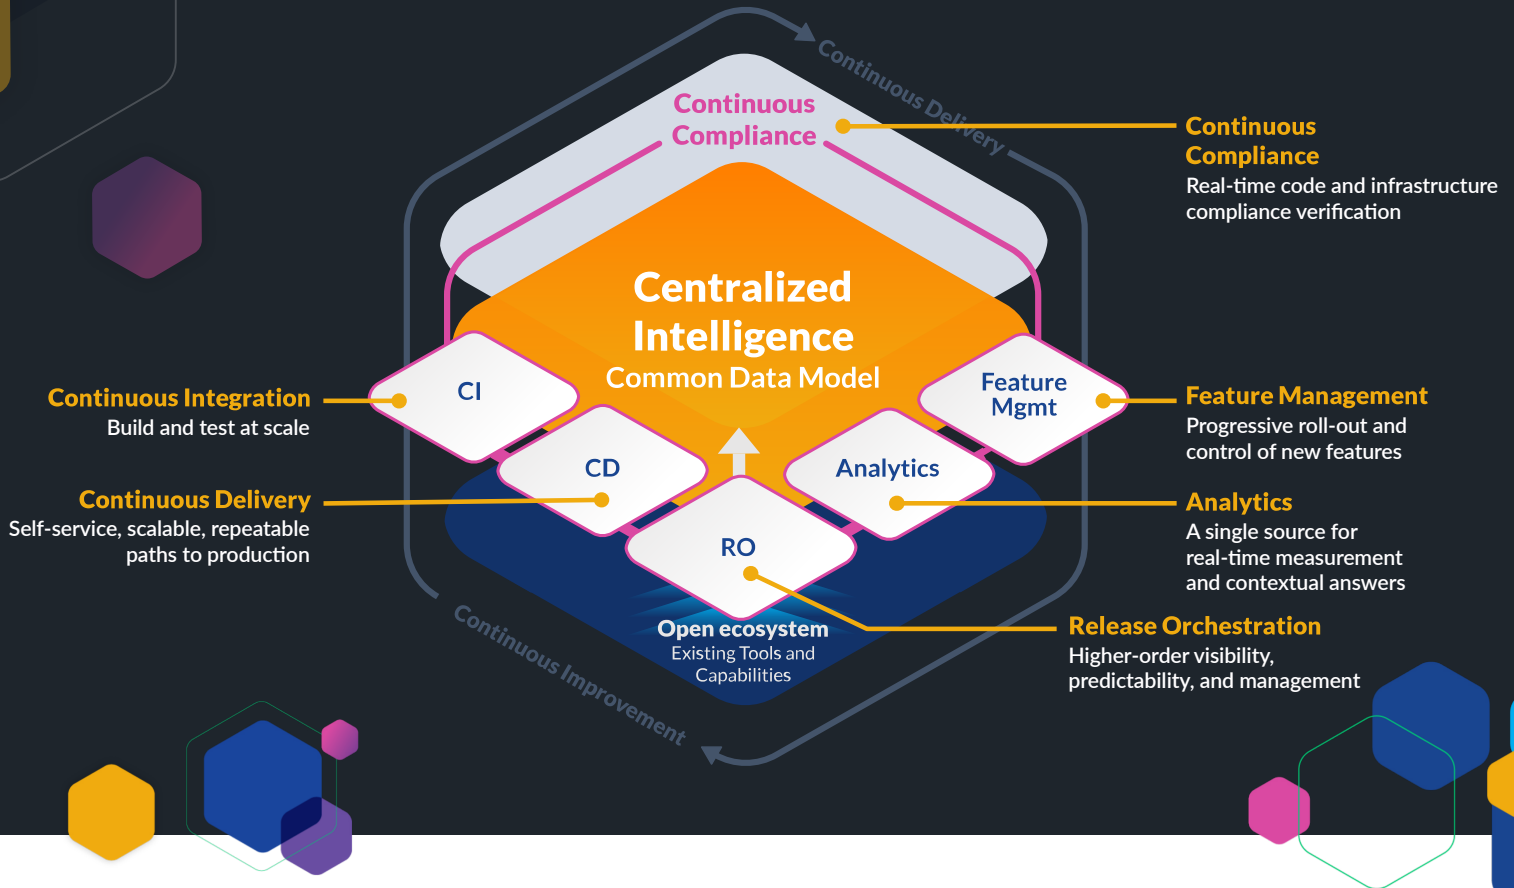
Continuous Delivery

Continuous Compliance

Centralized Intelligence
Common Data Model

CI

CD

RO

Analytics

Feature Mgmt

Open ecosystem
Existing Tools and Capabilities

Continuous Improvement

Continuous Compliance
Real-time code and infrastructure compliance verification

Continuous Integration
Build and test at scale

Feature Management
Progressive roll-out and control of new features

Continuous Delivery
Self-service, scalable, repeatable paths to production

Analytics
A single source for real-time measurement and contextual answers

Release Orchestration
Higher-order visibility, predictability, and management